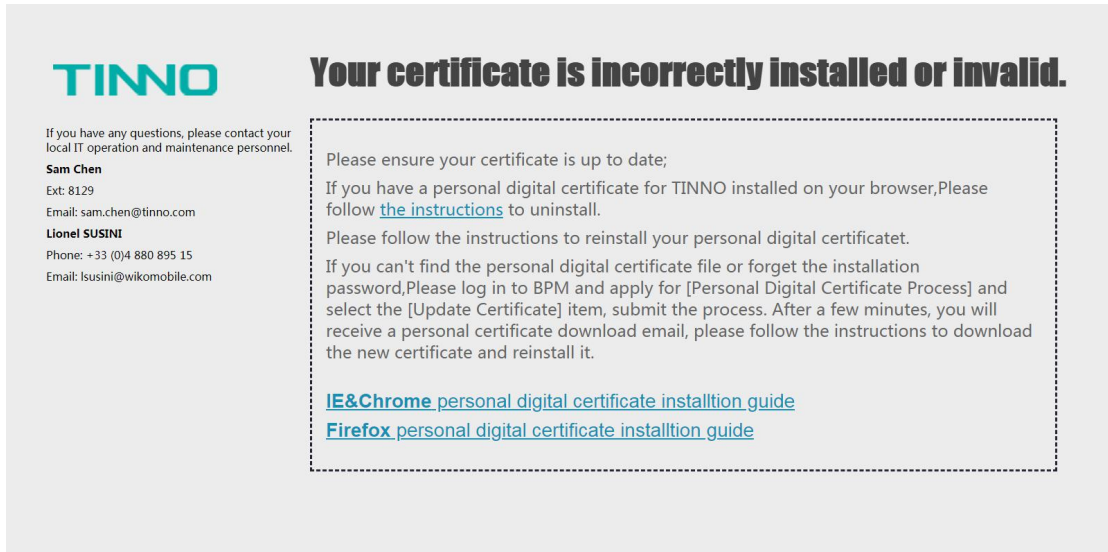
TINNO

Your certificate is incorrectly installed or invalid.

If you have any questions, please contact your local IT operation and maintenance personnel.

Sam Chen

Ext: 8129

Email: sam.chen@tinno.com

Lionel SUSINI

Phone: +33 (0)4 880 895 15

Email: lsusini@wikomobile.com

Please ensure your certificate is up to date;

If you have a personal digital certificate for TINNO installed on your browser,Please follow the instructions to uninstall.

Please follow the instructions to reinstall your personal digital certificatet.

If you can't find the personal digital certificate file or forget the installation password,Please log in to BPM and apply for [Personal Digital Certificate Process] and select the [Update Certificate] item, submit the process. After a few minutes, you will receive a personal certificate download email, please follow the instructions to download the new certificate and reinstall it.

IE&Chrome personal digital certificate installtion guide

Firefox personal digital certificate installtion guide